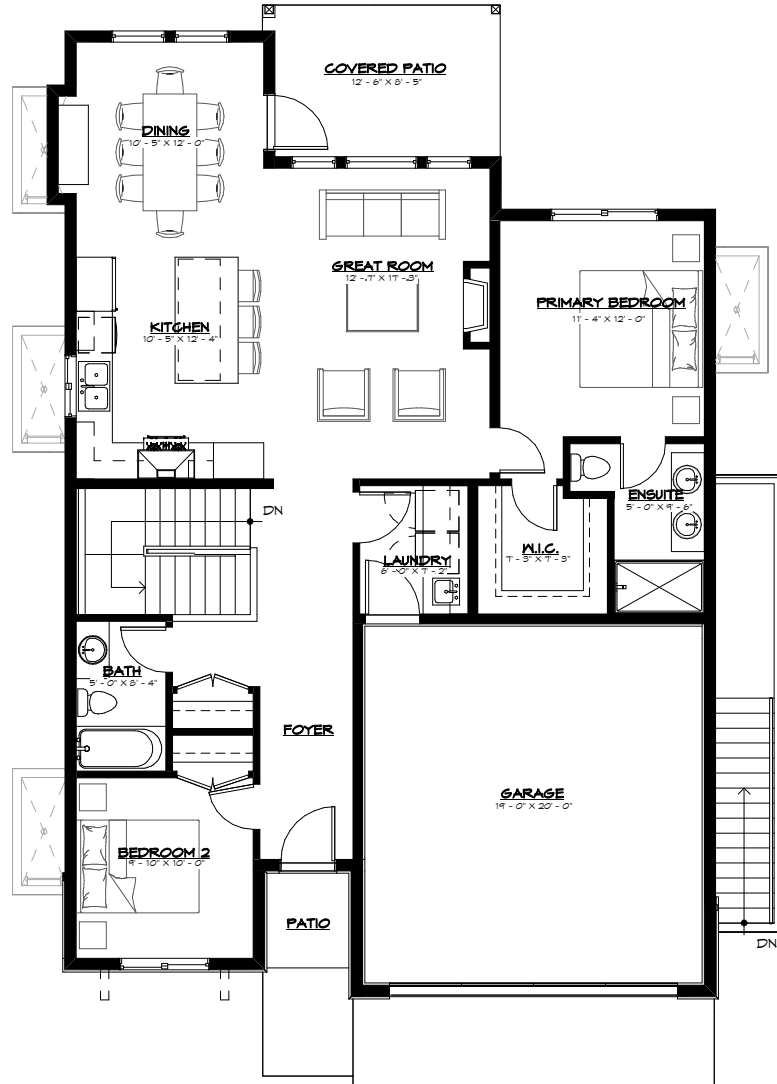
COVERED PATIO
12' - 6" X 8' - 5"

DINING
10' - 5" X 12' - 0"

GREAT ROOM
12' - 7" X 17' - 3"

PRIMARY BEDROOM
11' - 4" X 12' - 0"

KITCHEN
10' - 5" X 12' - 4"

DN

ENSUITE
5' - 0" X 9' - 6"

W.I.C.
7' - 3" X 7' - 9"

LAUNDRY
6' - 0" X 7' - 2"

BATH
5' - 0" X 8' - 4"

FOYER

GARAGE
19' - 0" X 20' - 0"

BEDROOM 2
9' - 10" X 10' - 0"

PATIO

DN